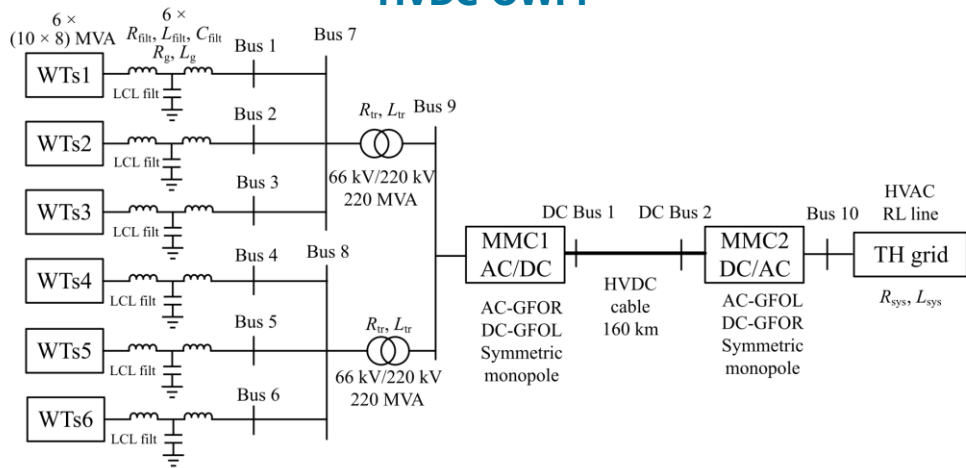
HVDC OWPP

6 × (10 × 8) MVA

6 × $R_{\text{filt}}$, $L_{\text{filt}}$, $C_{\text{filt}}$ $R_{\text{g}}$, $L_{\text{g}}$

Bus 1

Bus 7

WTs1

LCL filt

Bus 2

$R_{\text{tr}}$, $L_{\text{tr}}$ Bus 9

WTs2

LCL filt

Bus 3

66 kV/220 kV 220 MVA

WTs3

LCL filt

Bus 4

Bus 8

WTs4

LCL filt

Bus 5

$R_{\text{tr}}$, $L_{\text{tr}}$

WTs5

LCL filt

66 kV/220 kV 220 MVA

Bus 6

WTs6

LCL filt

DC Bus 1

DC Bus 2

Bus 10

HVAC RL line

MMC1 AC/DC

MMC2 DC/AC

TH grid

AC-GFOR DC-GFOL Symmetric monopole

HVDC cable 160 km

AC-GFOL DC-GFOR Symmetric monopole

$R_{\text{sys}}$, $L_{\text{sys}}$